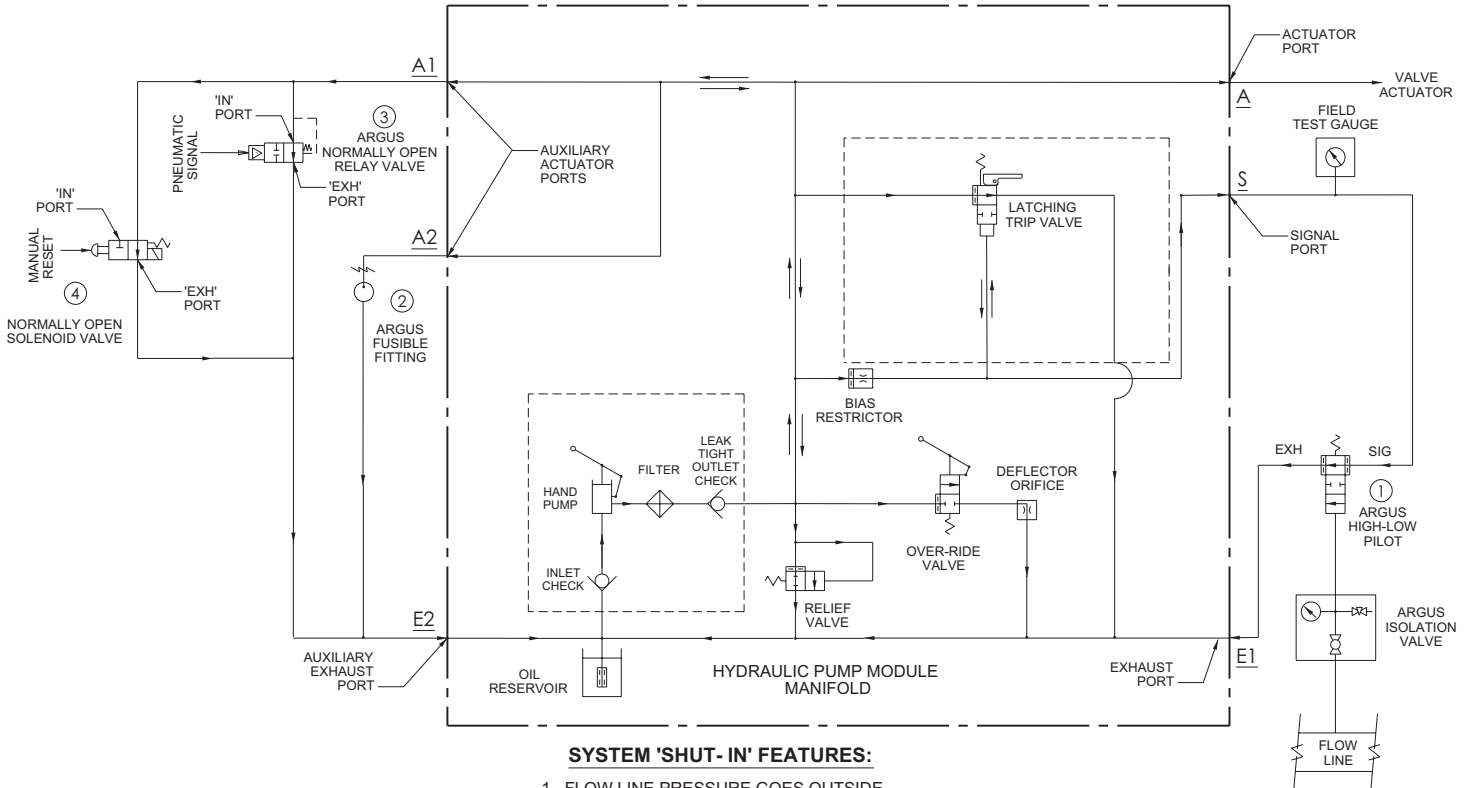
A1

ACTUATOR PORT

VALVE ACTUATOR

A

'IN' PORT

PNEUMATIC SIGNAL

3 ARGUS NORMALLY OPEN RELAY VALVE

'EXH' PORT

AUXILIARY ACTUATOR PORTS

FIELD TEST GAUGE

'IN' PORT

MANUAL RESET

'EXH' PORT

4

NORMALLY OPEN SOLENOID VALVE

A2

2 ARGUS FUSIBLE FITTING

LATCHING TRIP VALVE

S

SIGNAL PORT

BIAS RESTRICTOR

HAND PUMP

FILTER

LEAK TIGHT OUTLET CHECK

DEFLECTOR ORIFICE

EXH

SIG

1 ARGUS HIGH-LOW PILOT

INLET CHECK

OVER-RIDE VALVE

RELIEF VALVE

ARGUS ISOLATION VALVE

E2

AUXILIARY EXHAUST PORT

OIL RESERVOIR

HYDRAULIC PUMP MODULE MANIFOLD

EXHAUST PORT

E1

FLOW LINE

SYSTEM 'SHUT- IN' FEATURES:

1. FLOW LINE PRESSURE GOES OUTSIDE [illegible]